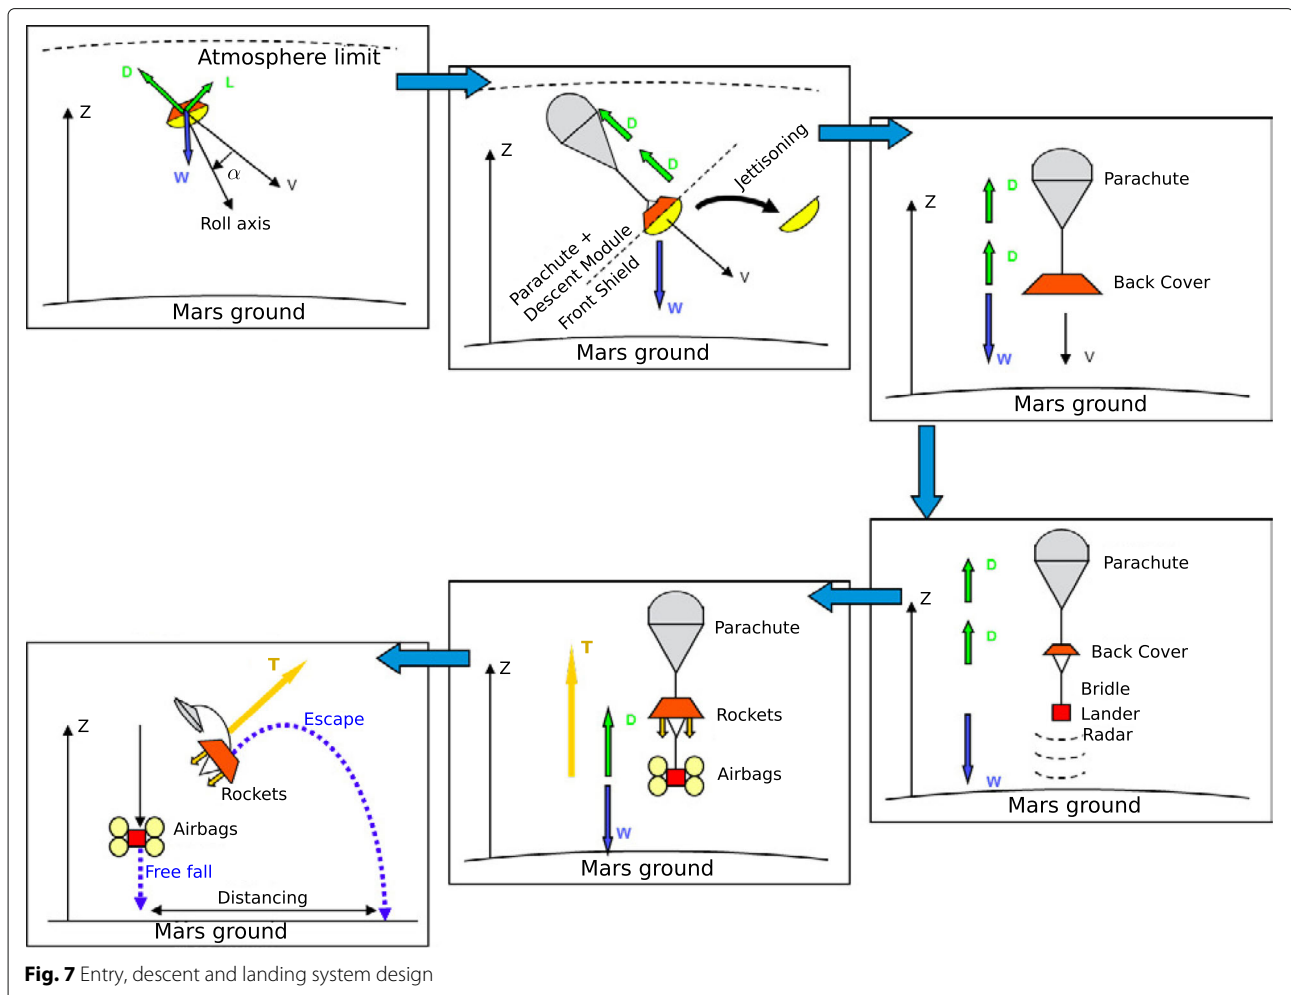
Atmosphere limit
D
L
Z
W
$\alpha$
V
Roll axis
Mars ground

Z
D
D
Jettisoning
Parachute + Descent Module
Front Shield
W
V
Mars ground

Z
D
Parachute
D
Back Cover
W
V
Mars ground

Z
D
Parachute
D
Back Cover
Bridle
Lander
Radar
W
Mars ground

Z
T
Parachute
D
Rockets
Airbags
W
Mars ground

T
Z
Escape
Rockets
Airbags
Free fall
Distancing
Mars ground

**Fig. 7** Entry, descent and landing system design